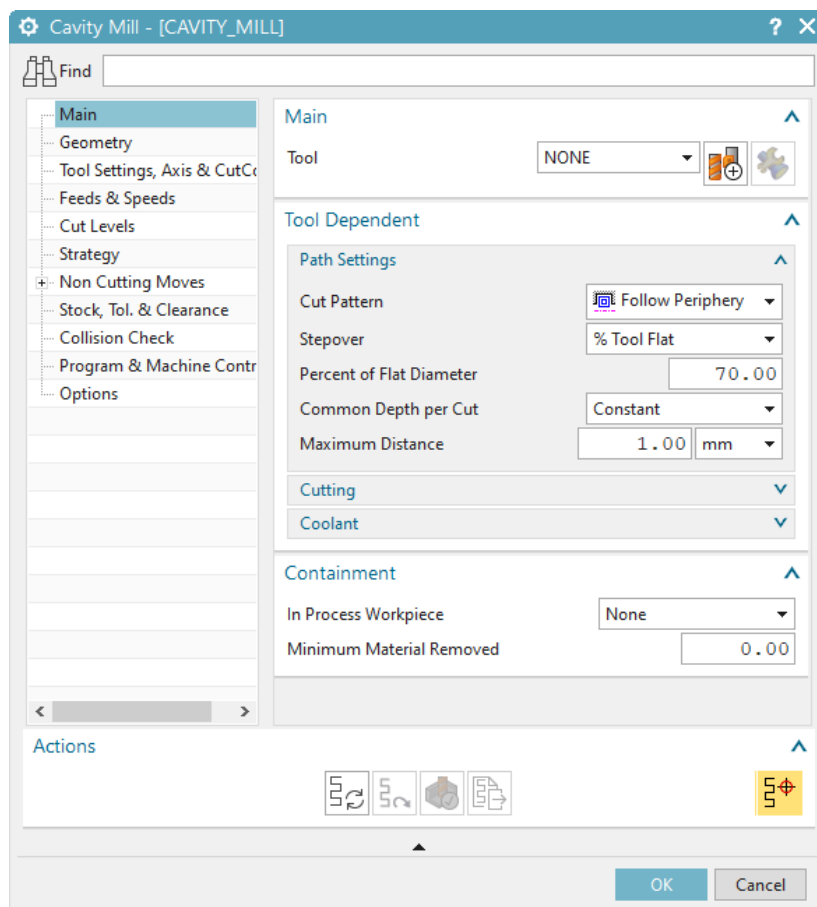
Cavity Mill - [CAVITY_MILL] ? ✕

Find

Main
Geometry
Tool Settings, Axis & CutC
Feeds & Speeds
Cut Levels
Strategy
Non Cutting Moves
Stock, Tol. & Clearance
Collision Check
Program & Machine Contr
Options

Main

Tool NONE

Tool Dependent

Path Settings

Cut Pattern Follow Periphery
Stepover % Tool Flat
Percent of Flat Diameter 70.00
Common Depth per Cut Constant
Maximum Distance 1.00 mm

Cutting

Coolant

Containment

In Process Workpiece None
Minimum Material Removed 0.00

Actions

OK Cancel